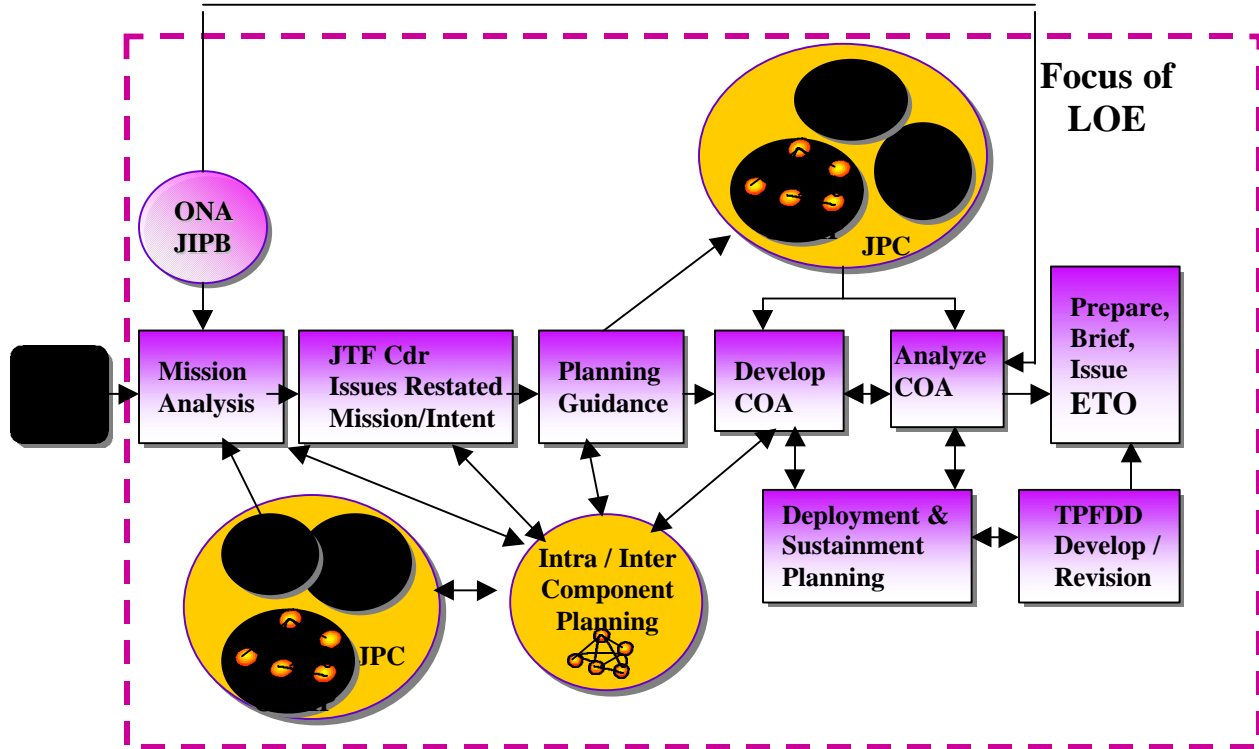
Focus of LOE

ONA JIPB

JPC

Mission Analysis

JTF Cdr Issues Restated Mission/Intent

Planning Guidance

Develop COA

Analyze COA

Prepare, Brief, Issue ETO

Deployment & Sustainment Planning

TPFDD Develop / Revision

Intra / Inter Component Planning

JPC